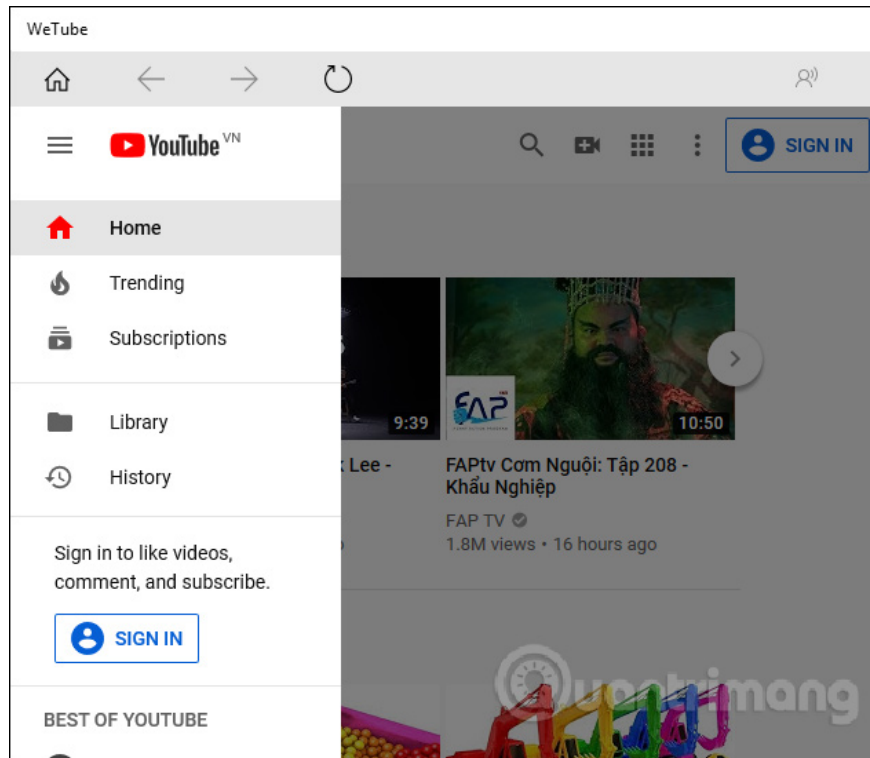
WeTube

YouTube VN

SIGN IN

Home

Trending

Subscriptions

Library

History

Sign in to like videos, comment, and subscribe.

SIGN IN

BEST OF YOUTUBE

9:39

Lee -

FAP

10:50

FAPtv Cơm Nguội: Tập 208 - Khẩu Nghiệp

FAP TV

1.8M views • 16 hours ago

Quantrimang